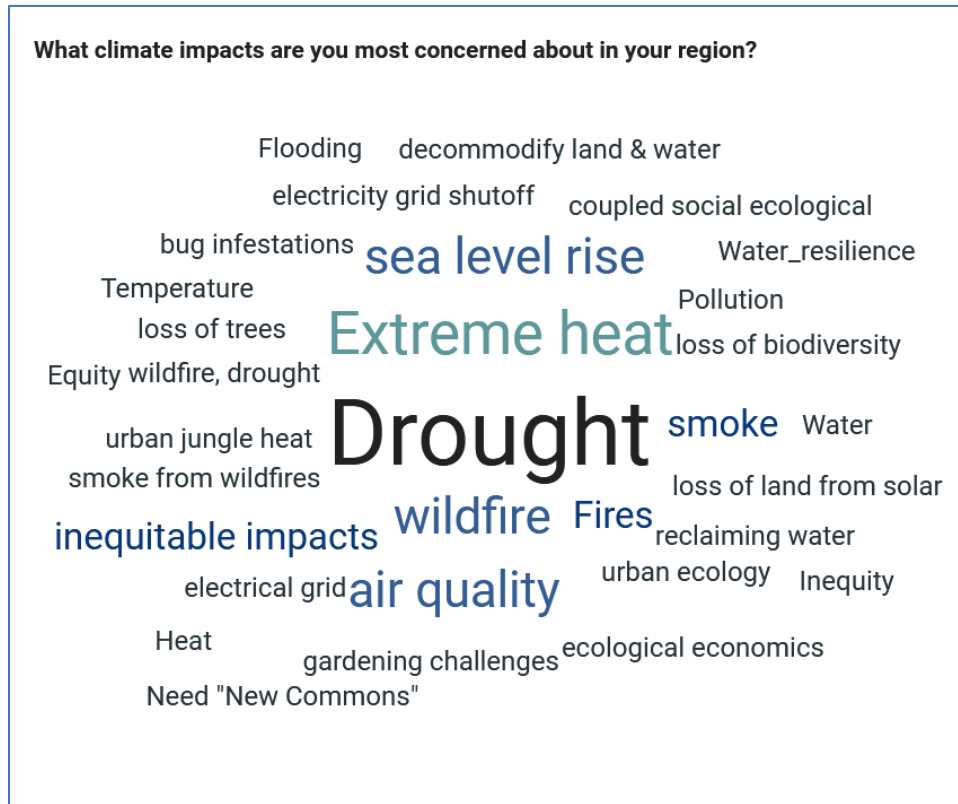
What climate impacts are you most concerned about in your region?

Flooding decommodify land & water
electricity grid shutoff coupled social ecological
bug infestations sea level rise Water_resilience
Temperature Pollution
loss of trees Extreme heat loss of biodiversity
Equity wildfire, drought
urban jungle heat Drought smoke Water
smoke from wildfires loss of land from solar
inequitable impacts wildfire Fires reclaiming water
electrical grid air quality urban ecology Inequity
Heat ecological economics
gardening challenges
Need "New Commons"